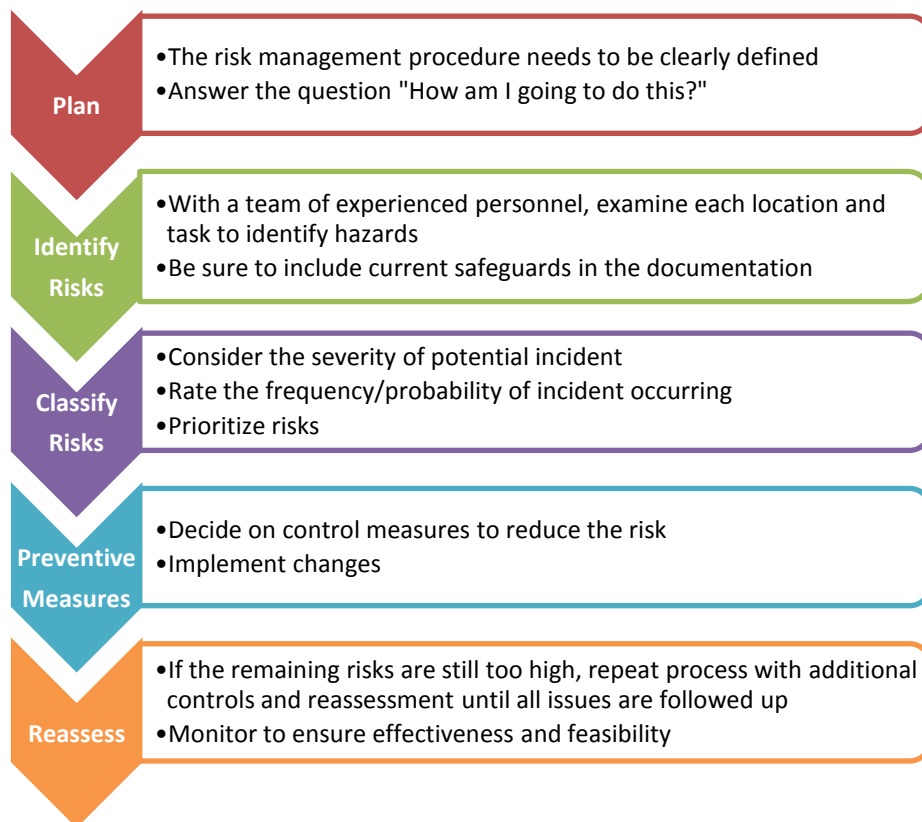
Plan

•The risk management procedure needs to be clearly defined
•Answer the question "How am I going to do this?"

Identify Risks

•With a team of experienced personnel, examine each location and task to identify hazards
•Be sure to include current safeguards in the documentation

Classify Risks

•Consider the severity of potential incident
•Rate the frequency/probability of incident occurring
•Prioritize risks

Preventive Measures

•Decide on control measures to reduce the risk
•Implement changes

Reassess

•If the remaining risks are still too high, repeat process with additional controls and reassessment until all issues are followed up
•Monitor to ensure effectiveness and feasibility